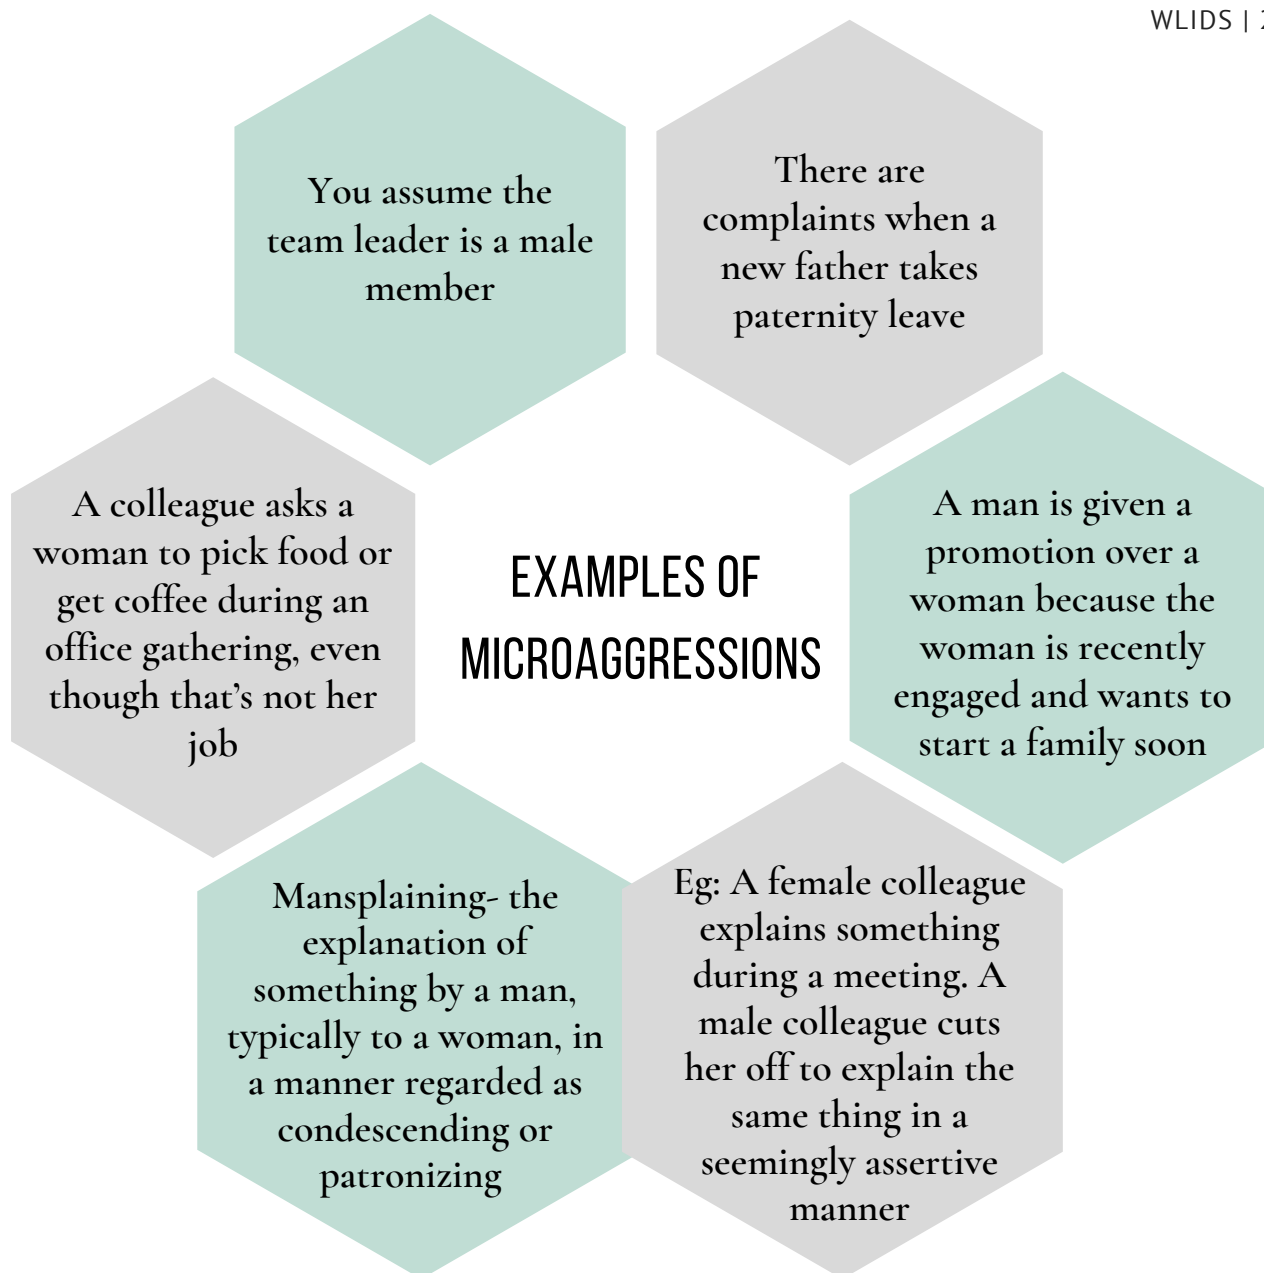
WLIDS | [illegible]

You assume the team leader is a male member

There are complaints when a new father takes paternity leave

A colleague asks a woman to pick food or get coffee during an office gathering, even though that's not her job

EXAMPLES OF MICROAGGRESSIONS

A man is given a promotion over a woman because the woman is recently engaged and wants to start a family soon

Mansplaining- the explanation of something by a man, typically to a woman, in a manner regarded as condescending or patronizing

Eg: A female colleague explains something during a meeting. A male colleague cuts her off to explain the same thing in a seemingly assertive manner